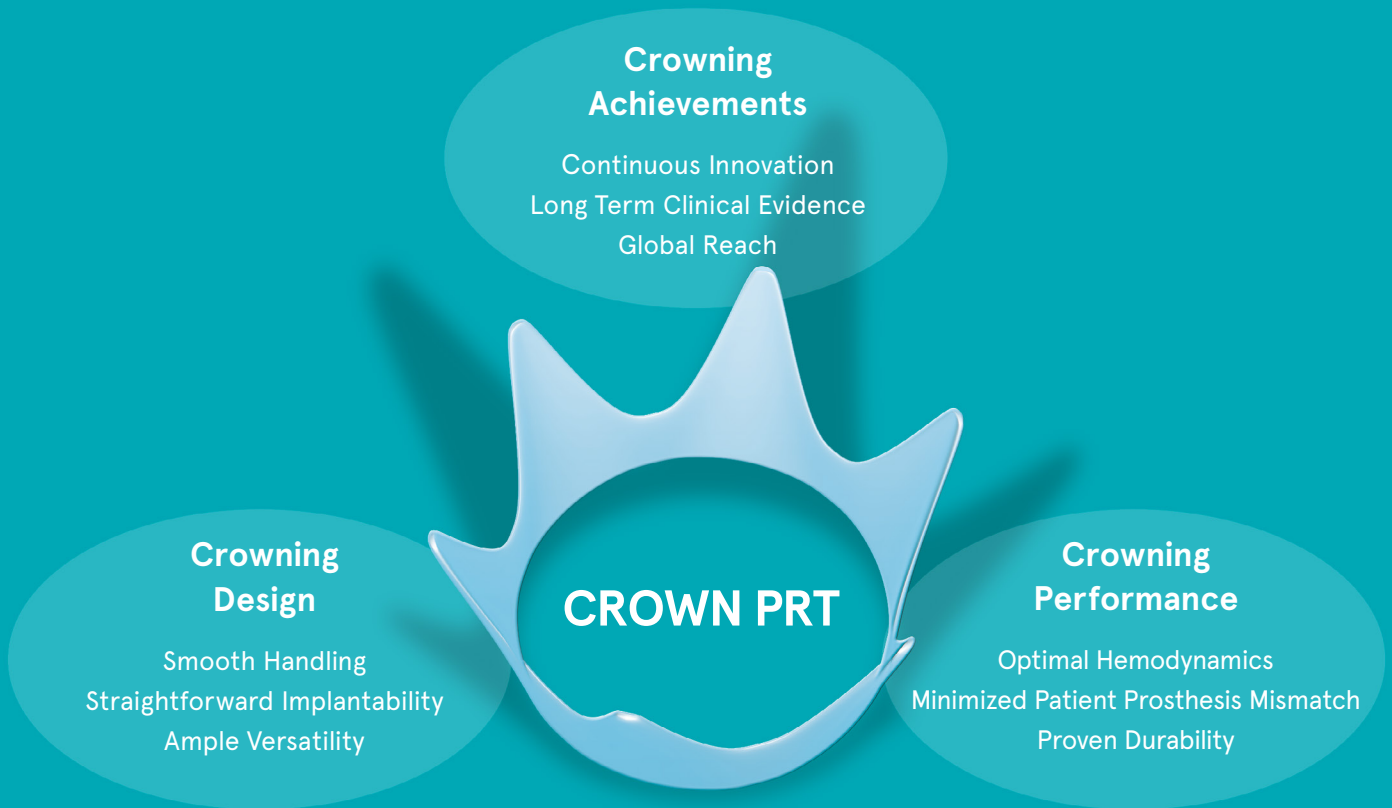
Crowning Achievements

Continuous Innovation
Long Term Clinical Evidence
Global Reach

Crowning Design

Smooth Handling
Straightforward Implantability
Ample Versatility

CROWN PRT

Crowning Performance

Optimal Hemodynamics
Minimized Patient Prosthesis Mismatch
Proven Durability